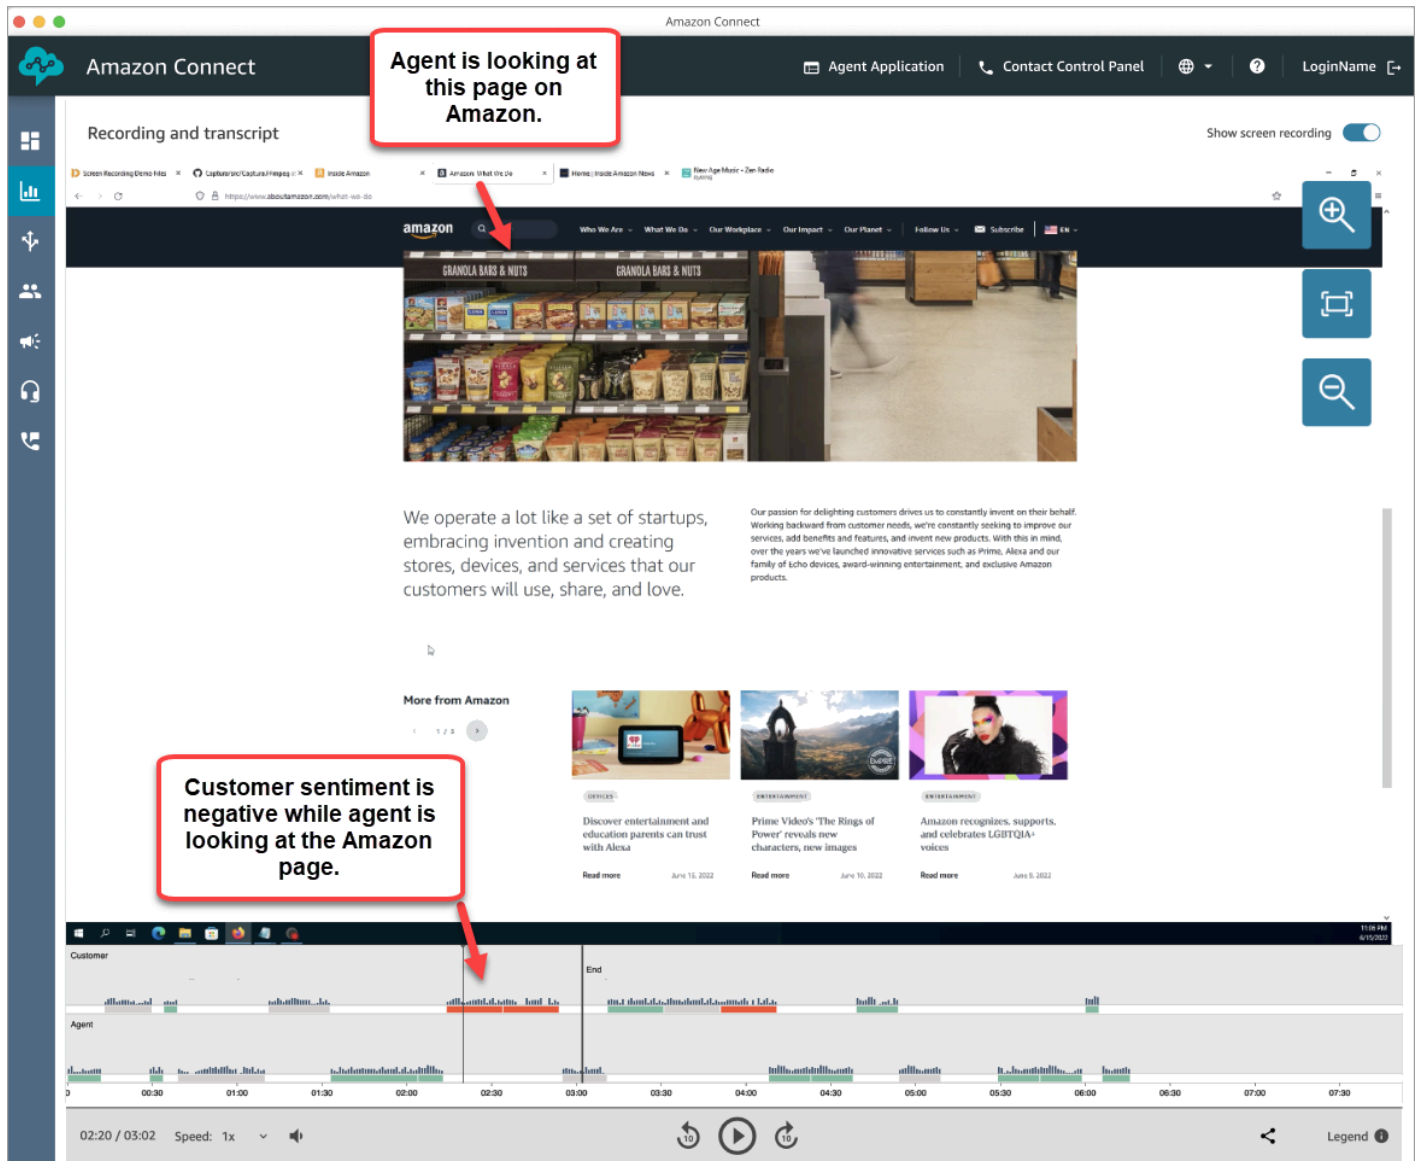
Amazon Connect

Amazon Connect

Agent is looking at this page on Amazon.

Agent Application
Contact Control Panel
LoginName

Recording and transcript

Show screen recording

Screen Recording Demo Files
Inside Amazon
Amazon: What We Do
Home | Inside Amazon News
New Age Music - Zen Radio

https://www.aboutamazon.com/what-we-do

amazon
Who We Are
What We Do
Our Workplace
Our Impact
Our Planet
Follow Us
Subscribe
EN

GRANOLA BARS & NUTS
GRANOLA BARS & NUTS

We operate a lot like a set of startups, embracing invention and creating stores, devices, and services that our customers will use, share, and love.

Our passion for delighting customers drives us to constantly invent on their behalf. Working backward from customer needs, we're constantly seeking to improve our services, add benefits and features, and invent new products. With this in mind, over the years we've launched innovative services such as Prime, Alexa and our family of Echo devices, award-winning entertainment, and exclusive Amazon products.

More from Amazon

1 / 3

DEVICES
Discover entertainment and education parents can trust with Alexa
Read more
June 15, 2022

ENTERTAINMENT
Prime Video's 'The Rings of Power' reveals new characters, new images
Read more
June 10, 2022

ENTERTAINMENT
Amazon recognizes, supports, and celebrates LGBTQIA+ voices
Read more
June 5, 2022

Customer sentiment is negative while agent is looking at the Amazon page.

11:05 PM
6/15/2022

Customer
End
Agent

0
00:30
01:00
01:30
02:00
02:30
03:00
03:30
04:00
04:30
05:00
05:30
06:00
06:30
07:00
07:30

02:20 / 03:02
Speed: 1x
10
10
Legend